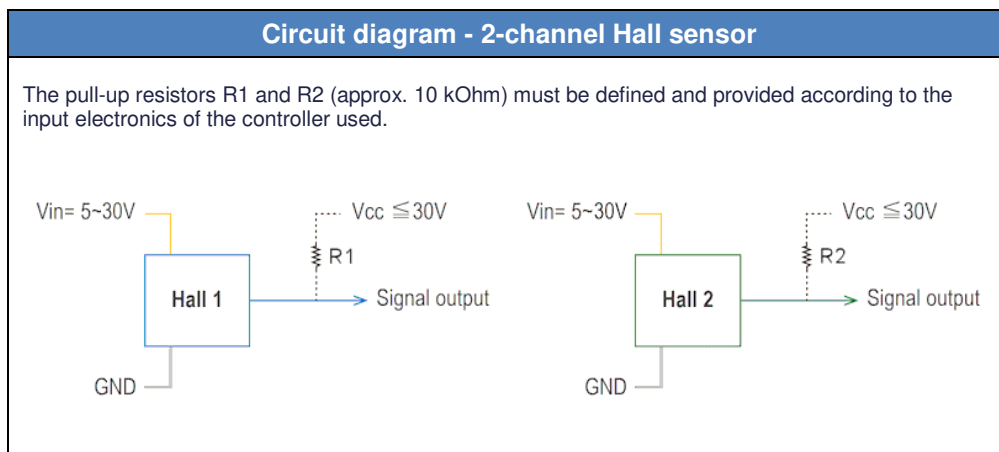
Circuit diagram - 2-channel Hall sensor

The pull-up resistors R1 and R2 (approx. 10 kOhm) must be defined and provided according to the input electronics of the controller used.

Vin= 5~30V

Vcc $\leqq$30V

R1

Hall 1

Signal output

GND

Vin= 5~30V

Vcc $\leqq$30V

R2

Hall 2

Signal output

GND